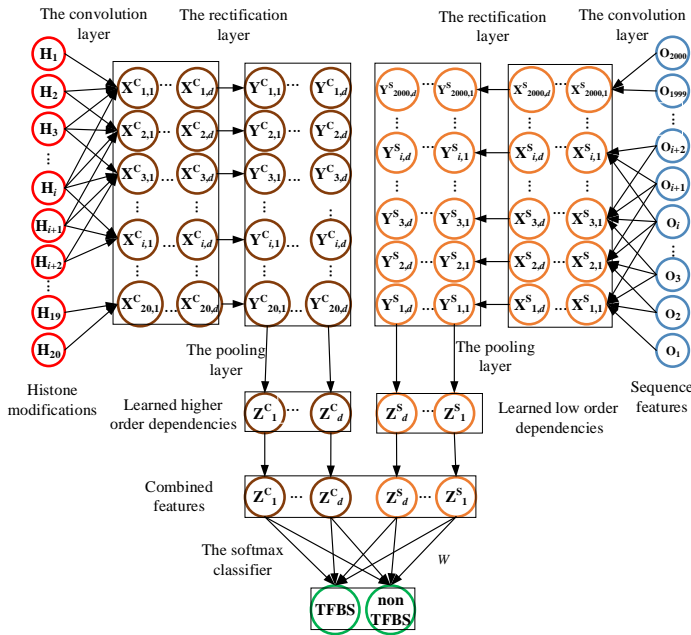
The convolution layer

The rectification layer

The rectification layer

The convolution layer

$H_1$
$H_2$
$H_3$
⋮
$H_i$
$H_{i+1}$
$H_{i+2}$
⋮
$H_{19}$
$H_{20}$

Histone modifications

$X^C_{1,1}$ … $X^C_{1,d}$
$X^C_{2,1}$ … $X^C_{2,d}$
$X^C_{3,1}$ … $X^C_{3,d}$
⋮
$X^C_{i,1}$ … $X^C_{i,d}$
⋮
$X^C_{20,1}$ … $X^C_{20,d}$

$Y^C_{1,1}$ … $Y^C_{1,d}$
$Y^C_{2,1}$ … $Y^C_{2,d}$
$Y^C_{3,1}$ … $Y^C_{3,d}$
⋮
$Y^C_{i,1}$ … $Y^C_{i,d}$
⋮
$Y^C_{20,1}$ … $Y^C_{20,d}$

$Y^S_{2000,d}$ … $Y^S_{2000,1}$
⋮
$Y^S_{i,d}$ … $Y^S_{i,1}$
⋮
$Y^S_{3,d}$ … $Y^S_{3,1}$
$Y^S_{2,d}$ … $Y^S_{2,1}$
$Y^S_{1,d}$ … $Y^S_{1,1}$

$X^S_{2000,d}$ … $X^S_{2000,1}$
⋮
$X^S_{i,d}$ … $X^S_{i,1}$
⋮
$X^S_{3,d}$ … $X^S_{3,1}$
$X^S_{2,d}$ … $X^S_{2,1}$
$X^S_{1,d}$ … $X^S_{1,1}$

$O_{2000}$
$O_{1999}$
⋮
$O_{i+2}$
$O_{i+1}$
$O_i$
⋮
$O_3$
$O_2$
$O_1$

Sequence features

The pooling layer

The pooling layer

Learned higher order dependencies

$Z^C_1$ … $Z^C_d$

$Z^S_d$ … $Z^S_1$

Learned low order dependencies

Combined features

$Z^C_1$ … $Z^C_d$ $Z^S_d$ … $Z^S_1$

The softmax classifier

W

TFBS

non TFBS